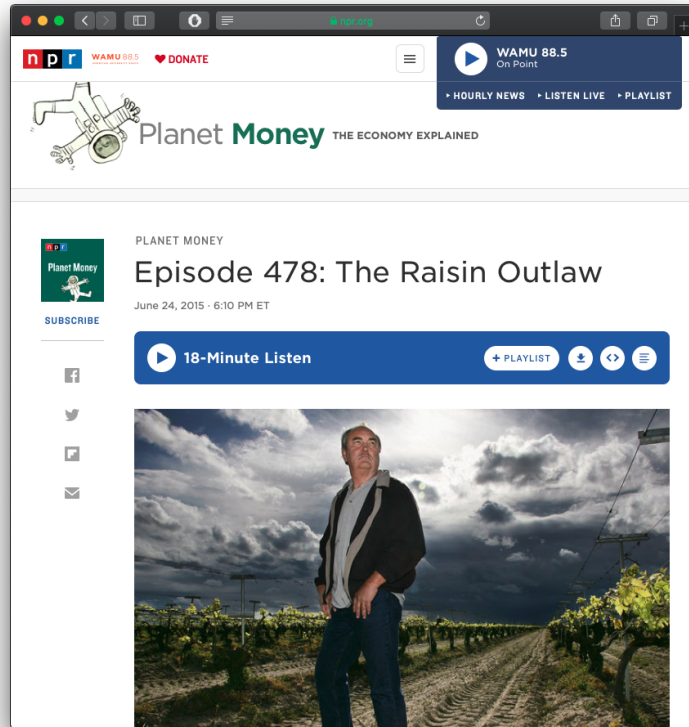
npr.org

npr WAMU 88.5 DONATE

WAMU 88.5
On Point

HOURLY NEWS LISTEN LIVE PLAYLIST

Planet Money THE ECONOMY EXPLAINED

Planet Money

SUBSCRIBE

PLANET MONEY

Episode 478: The Raisin Outlaw

June 24, 2015 · 6:10 PM ET

18-Minute Listen

+ PLAYLIST